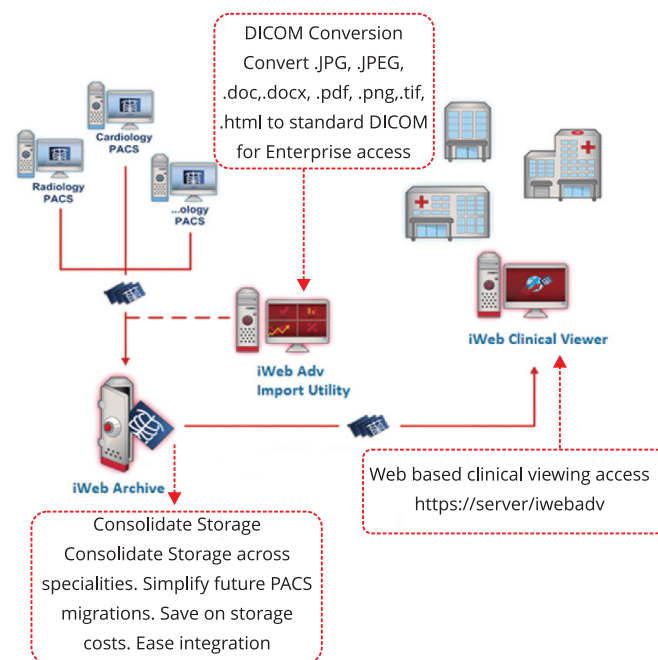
DICOM Conversion
Convert .JPG, .JPEG, .doc,.docx, .pdf, .png,.tif, .html to standard DICOM for Enterprise access

Cardiology PACS

Radiology PACS

...ology PACS

iWeb Adv Import Utility

iWeb Clinical Viewer

iWeb Archive

Web based clinical viewing access
https://server/iwebadv

Consolidate Storage
Consolidate Storage across specialities. Simplify future PACS migrations. Save on storage costs. Ease integration